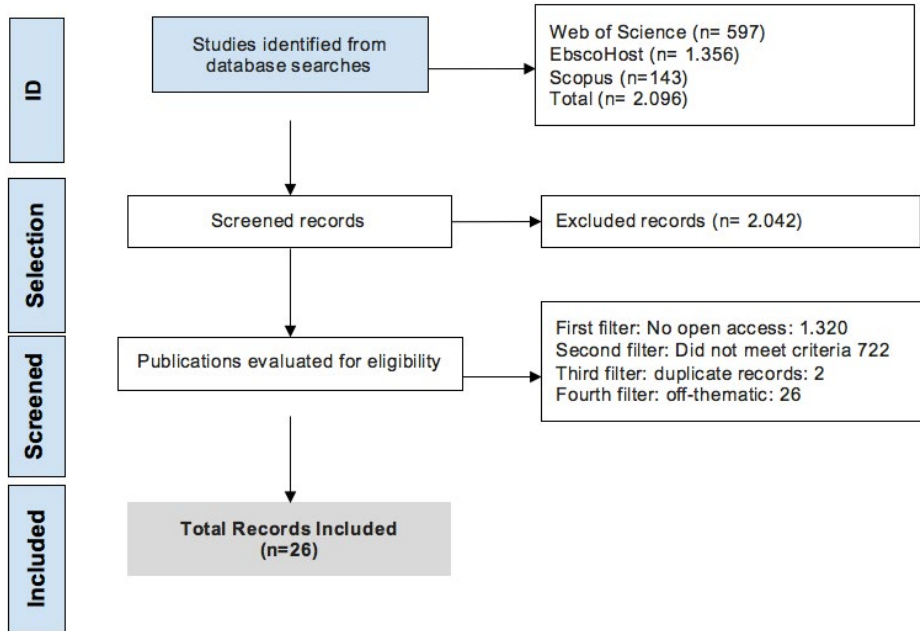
ID

Studies identified from database searches

Web of Science (n= 597)
EbscoHost (n= 1.356)
Scopus (n=143)
Total (n= 2.096)

Selection

Screened records

Excluded records (n= 2.042)

Screened

Publications evaluated for eligibility

First filter: No open access: 1.320
Second filter: Did not meet criteria 722
Third filter: duplicate records: 2
Fourth filter: off-thematic: 26

Included

Total Records Included
(n=26)